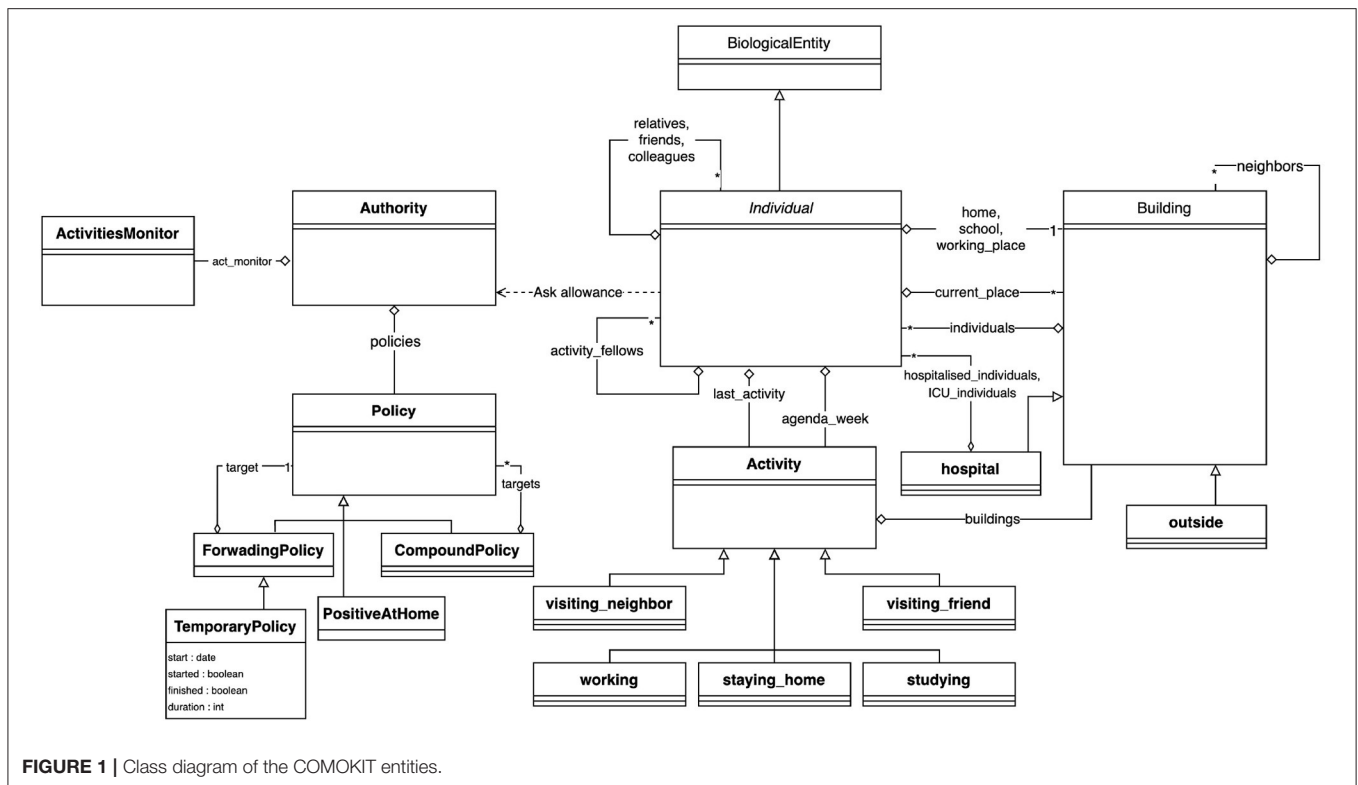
BiologicalEntity

relatives, friends, colleagues

*

neighbors

*

ActivitiesMonitor

act_monitor

Authority

Individual

home, school, working_place

1

Building

Ask allowance

current_place

*

*

individuals

*

activity_fellows

policies

*

hospitalised_individuals, ICU_individuals

last_activity

agenda_week

Policy

target

1

*

targets

Activity

hospital

buildings

outside

ForwadingPolicy

CompoundPolicy

visiting_neighbor

visiting_friend

TemporaryPolicy

start : date
started : boolean
finished : boolean
duration : int

PositiveAtHome

working

staying_home

studying

FIGURE 1 | Class diagram of the COMOKIT entities.